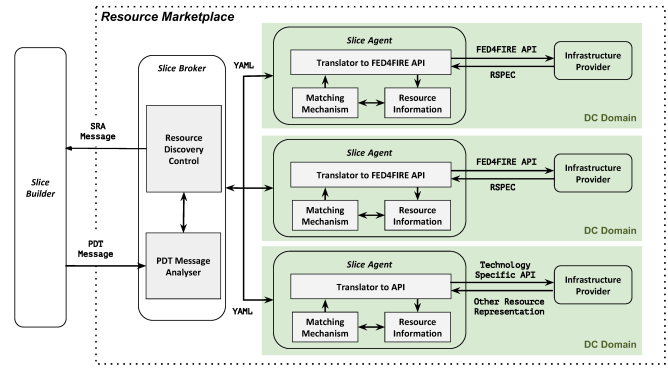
Resource Marketplace

Slice Builder

SRA Message

PDT Message

Slice Broker

Resource Discovery Control

PDT Message Analyser

YAML

YAML

Slice Agent

Translator to FED4FIRE API

Matching Mechanism

Resource Information

FED4FIRE API

RSPEC

Infrastructure Provider

DC Domain

Slice Agent

Translator to FED4FIRE API

Matching Mechanism

Resource Information

FED4FIRE API

RSPEC

Infrastructure Provider

DC Domain

Slice Agent

Translator to API

Matching Mechanism

Resource Information

Technology Specific API

Other Resource Representation

Infrastructure Provider

DC Domain